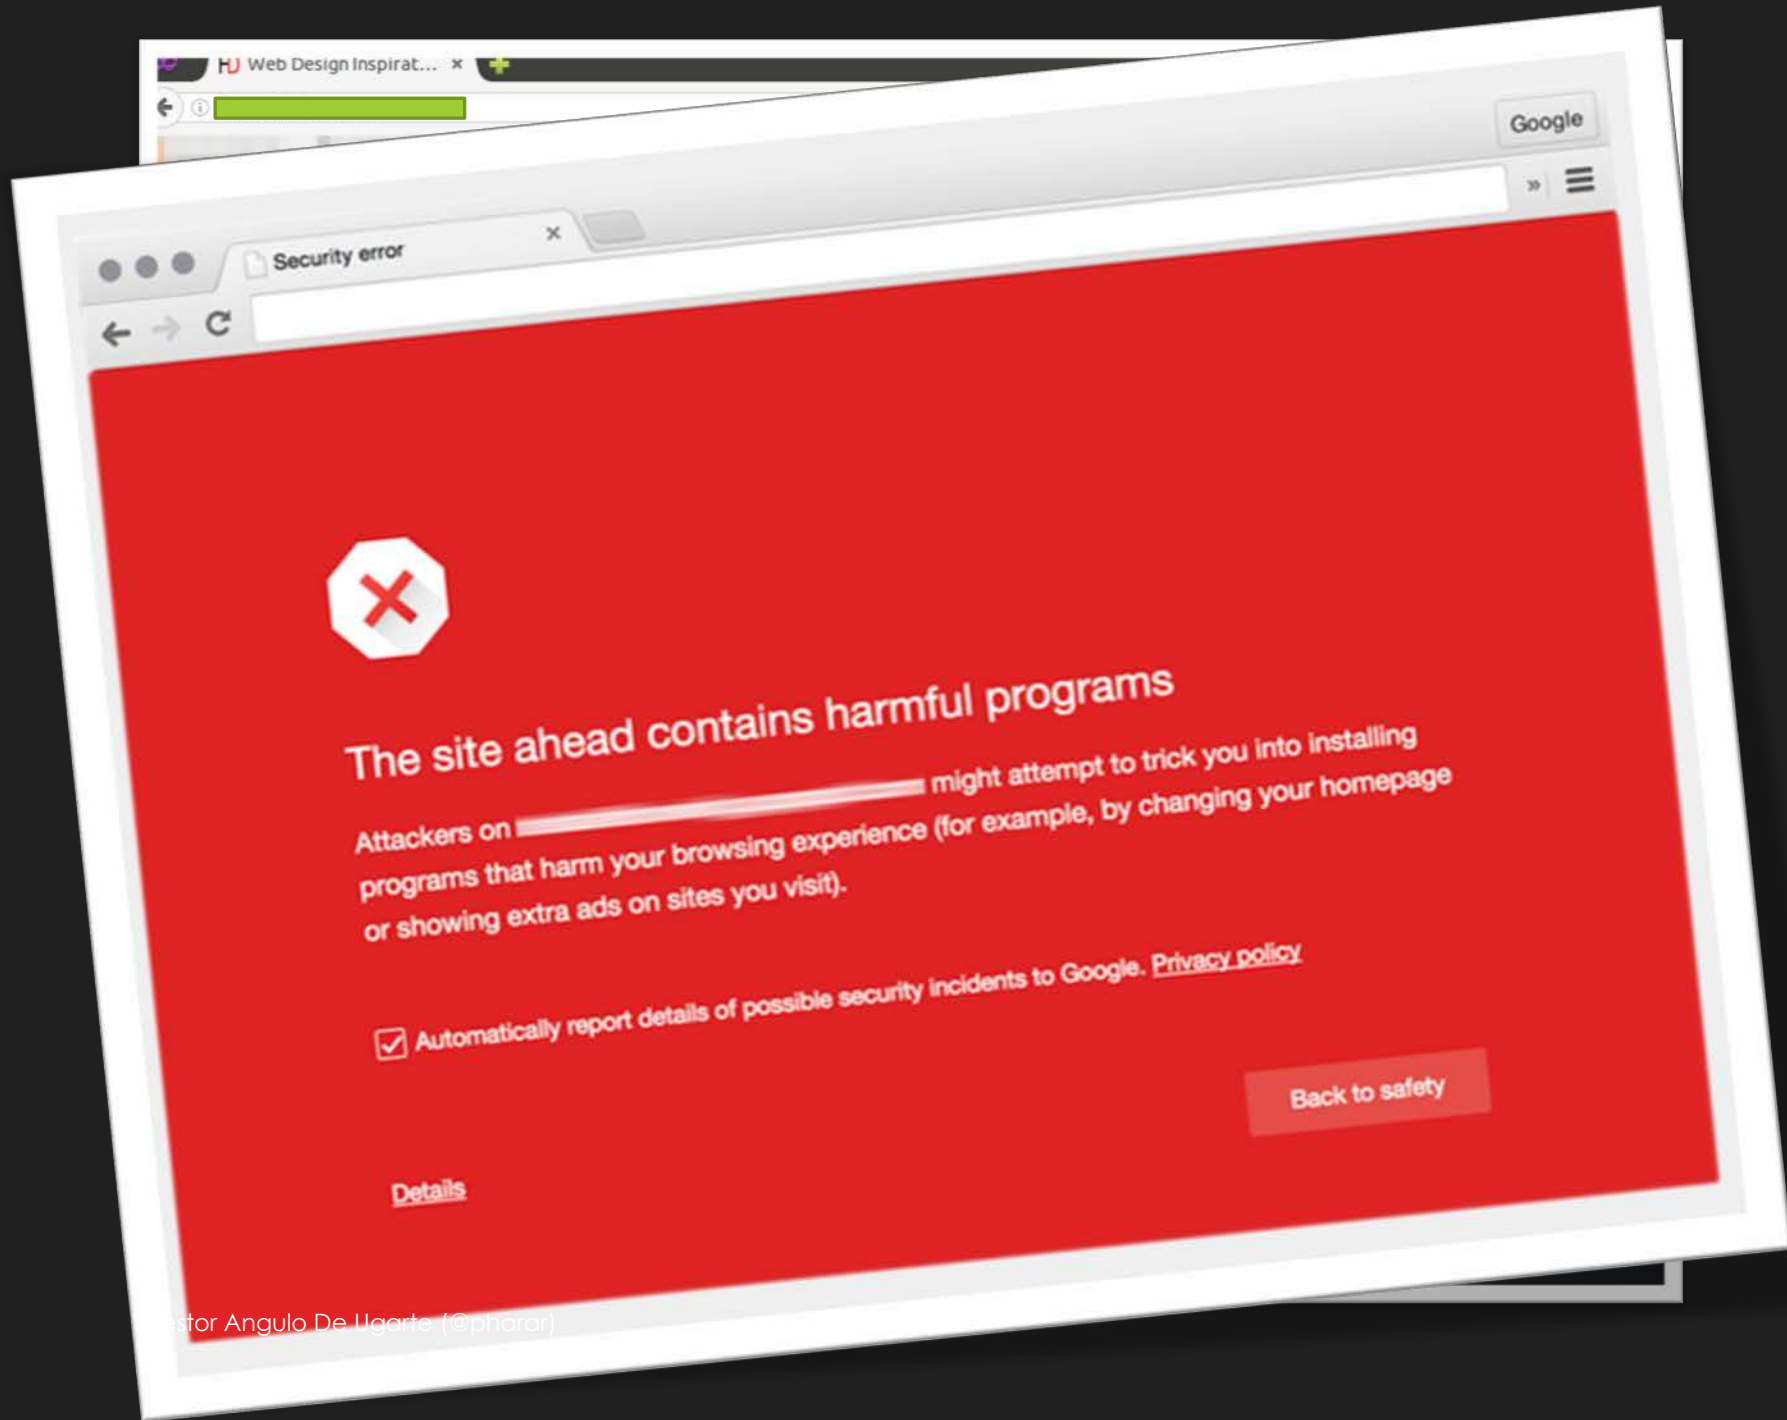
Web Design Inspirat... ×

Google

Security error ×

The site ahead contains harmful programs

Attackers on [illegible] might attempt to trick you into installing programs that harm your browsing experience (for example, by changing your homepage or showing extra ads on sites you visit).

Automatically report details of possible security incidents to Google. Privacy policy

Back to safety

Details

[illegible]stor Angulo De Ugarte (@pharar)